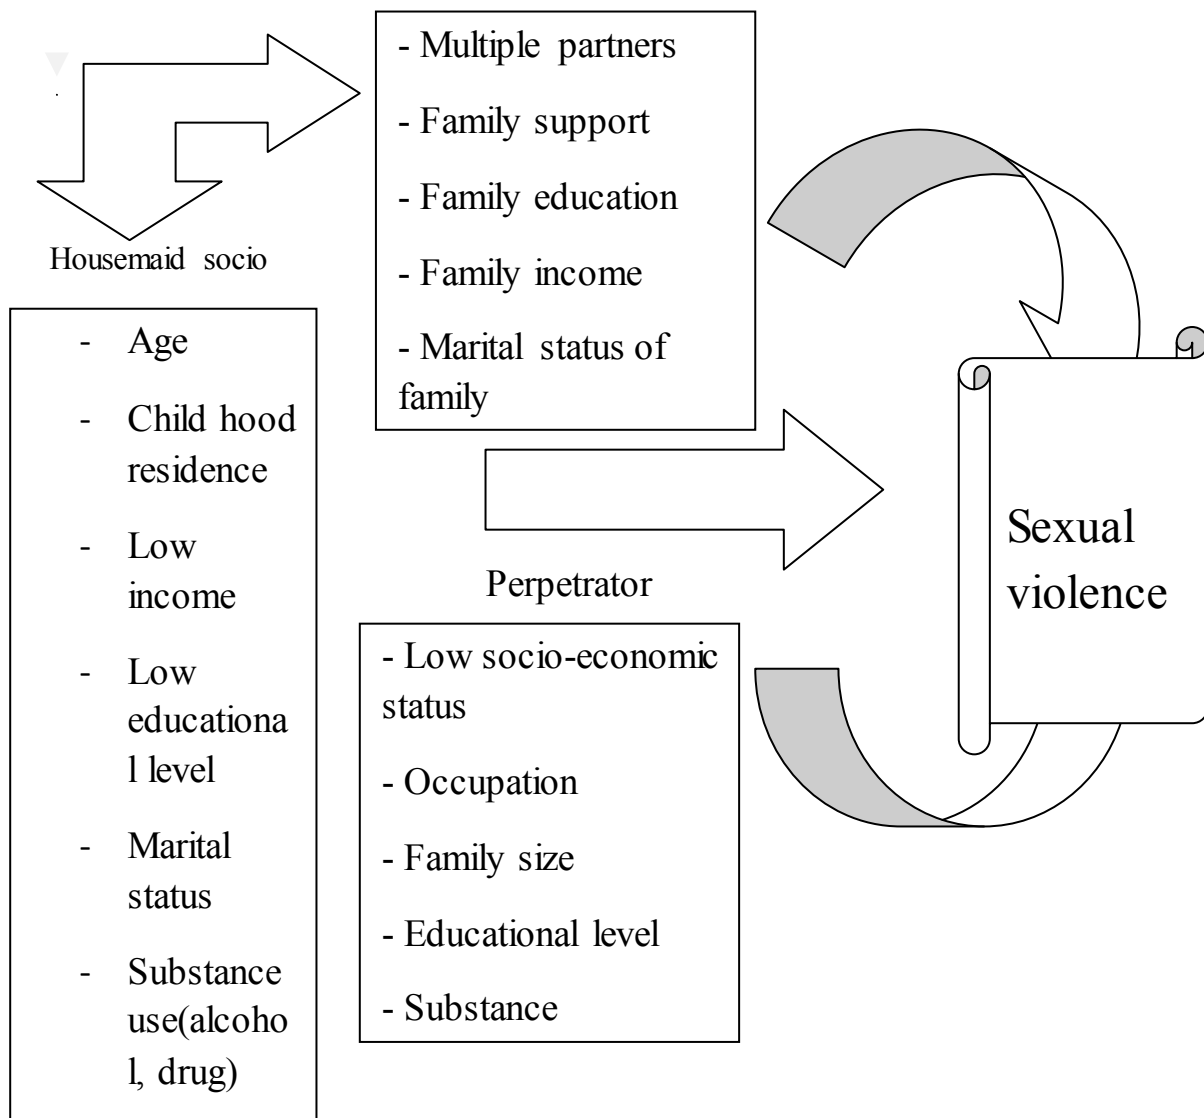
- Multiple partners

- Family support

- Family education

- Family income

- Marital status of family

Housemaid socio

- Age
- Child hood residence
- Low income
- Low educational level
- Marital status
- Substance use(alcohol, drug)

Perpetrator

- Low socio-economic status

- Occupation

- Family size

- Educational level

- Substance

Sexual violence